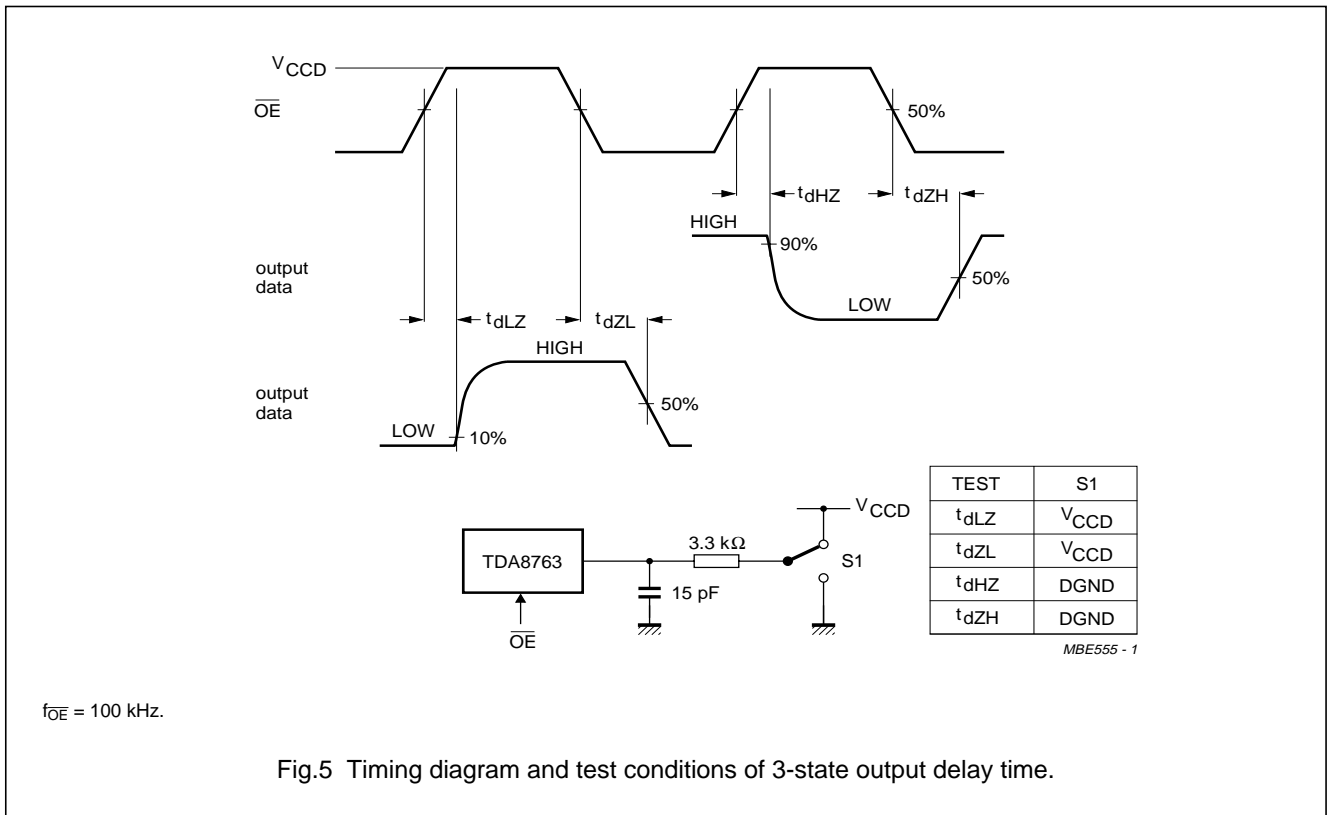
$V_{CCD}$

$\overline{OE}$

50%

$t_{dHZ}$ $t_{dZH}$

HIGH

90%

output data

50%

LOW

$t_{dLZ}$ $t_{dZL}$

HIGH

output data

50%

LOW

10%

$V_{CCD}$

3.3 kΩ

TDA8763

S1

15 pF

$\overline{OE}$

| TEST | S1 |
|---|---|
| $t_{dLZ}$ | $V_{CCD}$ |
| $t_{dZL}$ | $V_{CCD}$ |
| $t_{dHZ}$ | DGND |
| $t_{dZH}$ | DGND |

MBE555 - 1

$f_{\overline{OE}}$ = 100 kHz.

Fig.5 Timing diagram and test conditions of 3-state output delay time.